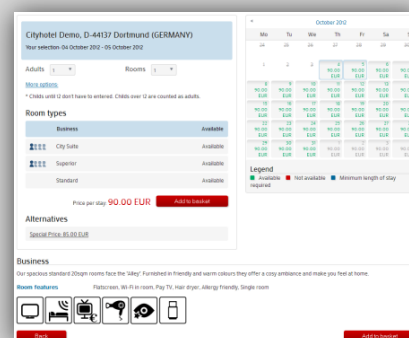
Cityhotel Demo, D-44137 Dortmund (GERMANY)
Your selection: 04 October 2012 - 05 October 2012

Adults 1
Rooms 1

More options

* Childs until 12 don't have to entered. Childs over 12 are counted as adults.

Room types

| | Business | Available |
|---|---|---|
| | City Suite | Available |
| | Superior | Available |
| | Standard | Available |

Price per stay 90.00 EUR
Add to basket

Alternatives

Special Price: 85.00 EUR

«
October 2012

| Mo | Tu | We | Th | Fr | Sa | Su |
|---|---|---|---|---|---|---|
| 24 | 25 | 26 | 27 | 28 | 29 | 30 |
| 1 | 2 | 3 | 4 90.00 EUR | 5 90.00 EUR | 6 90.00 EUR | 7 |
| 8 90.00 EUR | 9 90.00 EUR | 10 90.00 EUR | 11 90.00 EUR | 12 90.00 EUR | 13 90.00 EUR | 14 |
| 15 90.00 EUR | 16 90.00 EUR | 17 90.00 EUR | 18 90.00 EUR | 19 90.00 EUR | 20 90.00 EUR | 21 |
| 22 90.00 EUR | 23 90.00 EUR | 24 90.00 EUR | 25 90.00 EUR | 26 90.00 EUR | 27 90.00 EUR | 28 |
| 29 90.00 EUR | 30 90.00 EUR | 31 90.00 EUR | 1 | 2 | 3 | 4 |

Legend
Available Not available Minimum length of stay required

Business
Our spacious standard 20sqm rooms face the "Alley". Furnished in friendly and warm colours they offer a cosy ambiance and make you feel at home.

Room features
Flatscreen, Wi-Fi in room, Pay TV, Hair dryer, Allergy Friendly, Single room

Back
Add to basket